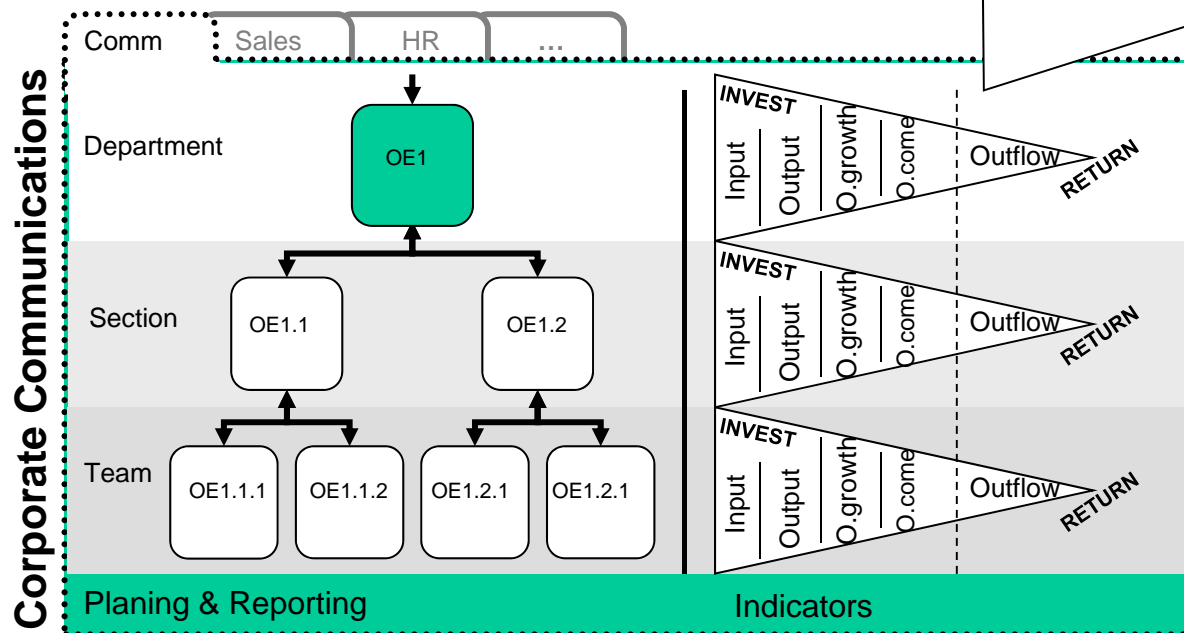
Corporate Communications

Comm | Sales | HR | ...

Department
OE1

Section
OE1.1
OE1.2

Team
OE1.1.1
OE1.1.2
OE1.2.1
OE1.2.1

INVEST
Input
Output
O.growth
O.come
Outflow
RETURN

INVEST
Input
Output
O.growth
O.come
Outflow
RETURN

INVEST
Input
Output
O.growth
O.come
Outflow
RETURN

Planing & Reporting
Indicators